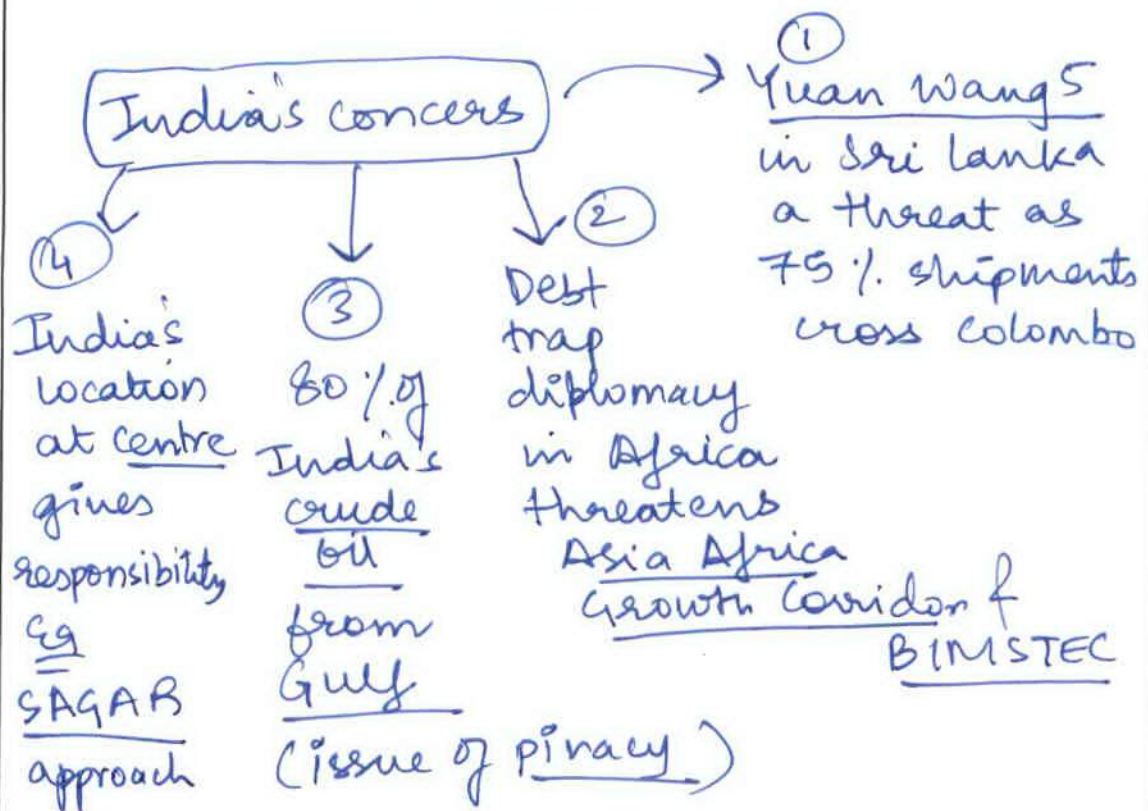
India's concers

①
Yuan Wang5
in Sri Lanka
a threat as
75% shipments
cross colombo

②
Debt
trap
diplomacy
in Africa
threatens
Asia Africa
Growth Corridor &
BIMSTEC

③
80% of
India's
crude
oil
from
Gulf
(issue of piracy)

④
India's
location
at centre
gives
responsibility
Eg
SAGAR
approach